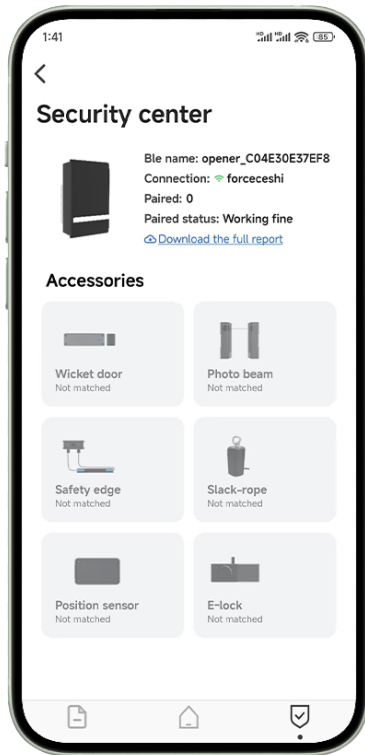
1:41

85

<

Security center

Ble name: opener_C04E30E37EF8
Connection: forceceshi
Paired: 0
Paired status: Working fine
Download the full report

Accessories

Wicket door
Not matched

Photo beam
Not matched

Safety edge
Not matched

Slack-rope
Not matched

Position sensor
Not matched

E-lock
Not matched